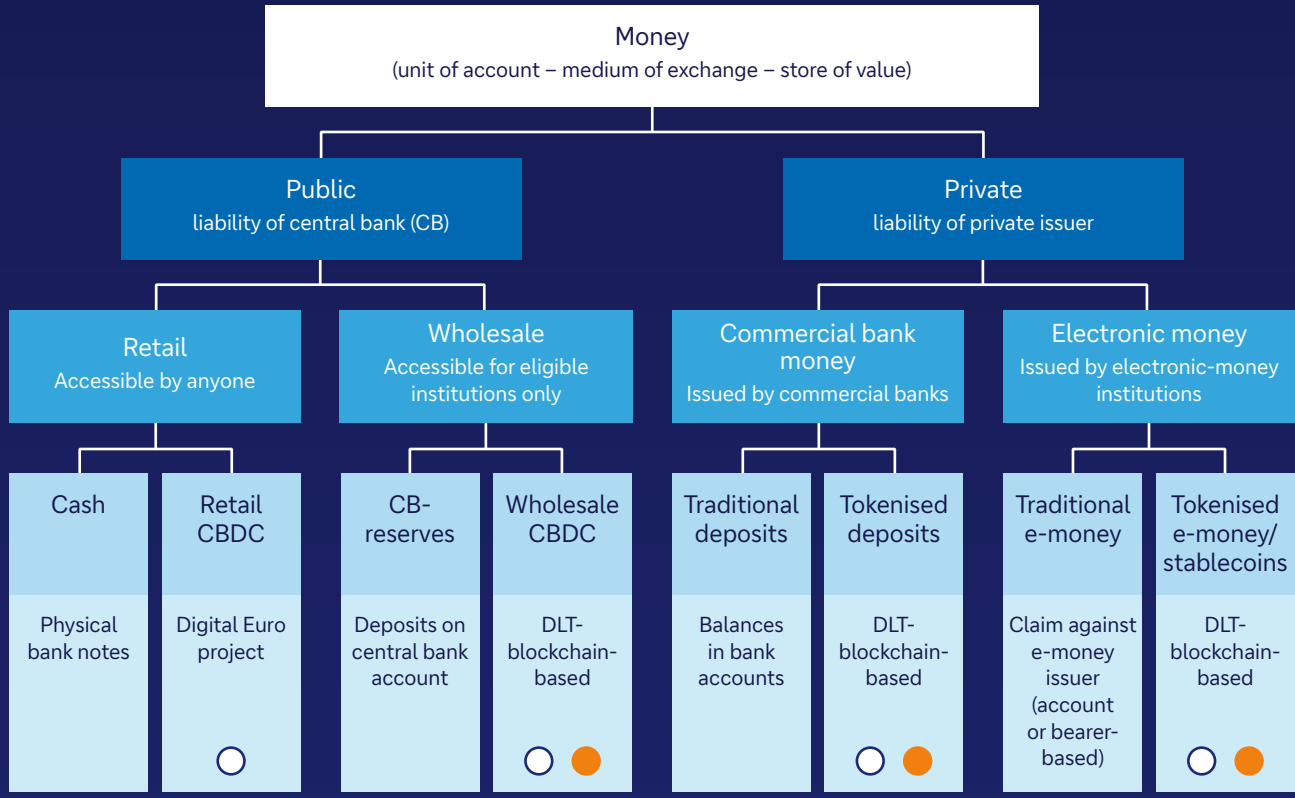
Money
(unit of account – medium of exchange – store of value)

Public
liability of central bank (CB)

Private
liability of private issuer

Retail
Accessible by anyone

Wholesale
Accessible for eligible institutions only

Commercial bank money
Issued by commercial banks

Electronic money
Issued by electronic-money institutions

Cash

Physical bank notes

Retail CBDC

Digital Euro project

CB-reserves

Deposits on central bank account

Wholesale CBDC

DLT-blockchain-based

Traditional deposits

Balances in bank accounts

Tokenised deposits

DLT-blockchain-based

Traditional e-money

Claim against e-money issuer (account or bearer-based)

Tokenised e-money/ stablecoins

DLT-blockchain-based